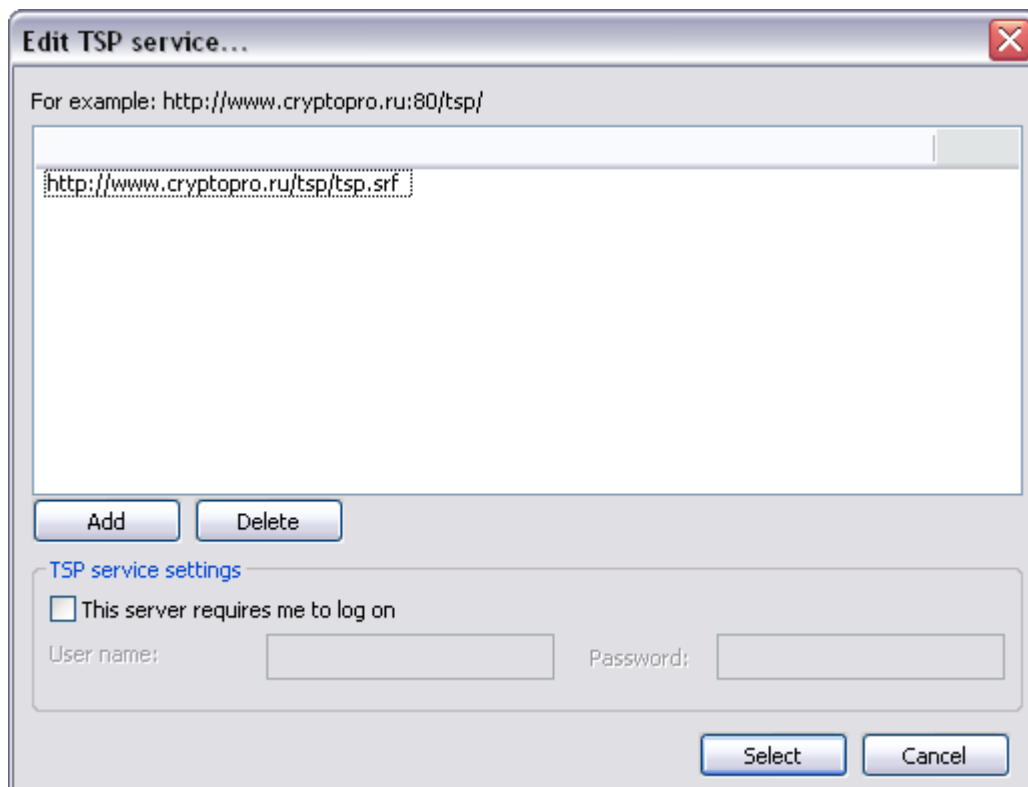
Edit TSP service...

For example: http://www.cryptopro.ru:80/tsp/

http://www.cryptopro.ru/tsp/tsp.srf

Add
Delete

TSP service settings

This server requires me to log on

User name:
Password:

Select
Cancel